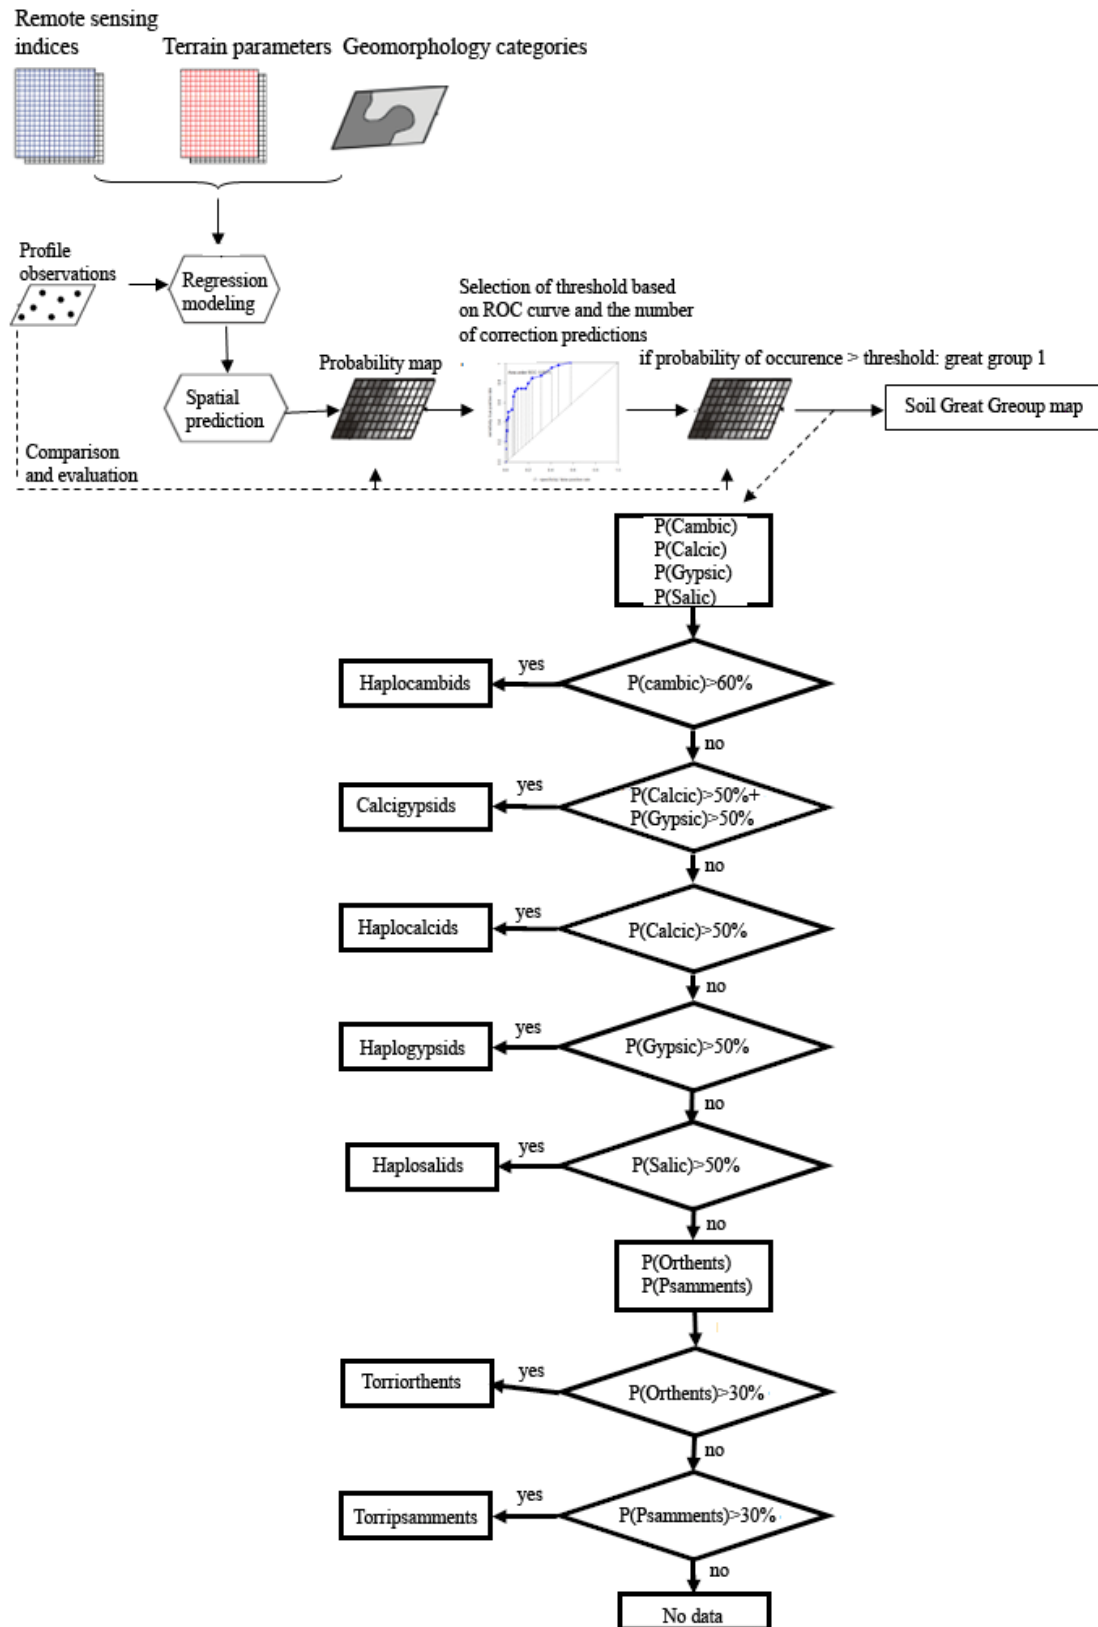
Remote sensing indices

Terrain parameters

Geomorphology categories

Profile observations

Regression modeling

Spatial prediction

Probability map

Selection of threshold based on ROC curve and the number of correction predictions

if probability of occurence > threshold: great group 1

Soil Great Greoup map

Comparison and evaluation

P(Cambic)
P(Calcic)
P(Gypsic)
P(Salic)

Haplocambids

yes

P(cambic)>60%

no

Calcigypsids

yes

P(Calcic)>50%+
P(Gypsic)>50%

no

Haplocalcids

yes

P(Calcic)>50%

no

Haplogypsids

yes

P(Gypsic)>50%

no

Haplosalids

yes

P(Salic)>50%

no

P(Orthents)
P(Psamments)

Torriorthents

yes

P(Orthents)>30%

no

Torripsamments

yes

P(Psamments)>30%

no

No data